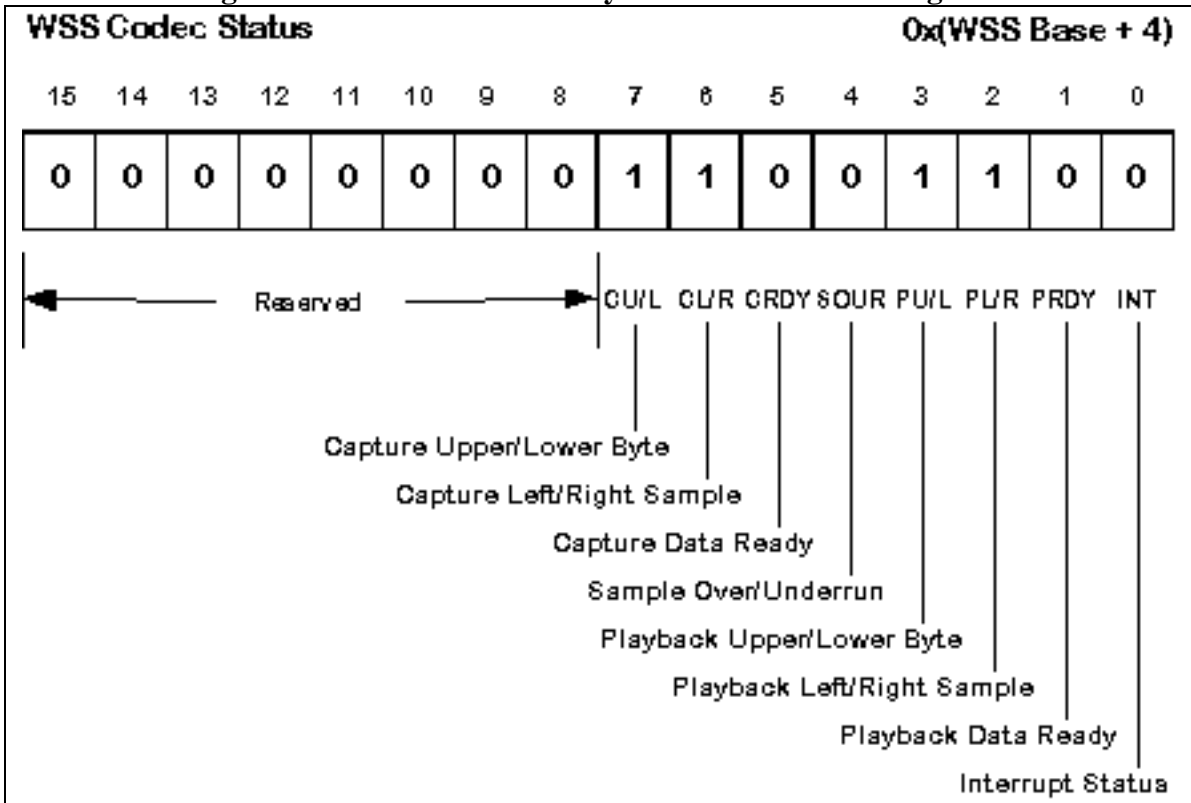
WSS Codec Status

0x(WSS Base + 4)

| 15 | 14 | 13 | 12 | 11 | 10 | 9 | 8 | 7 | 6 | 5 | 4 | 3 | 2 | 1 | 0 |
|---|---|---|---|---|---|---|---|---|---|---|---|---|---|---|---|
| 0 | 0 | 0 | 0 | 0 | 0 | 0 | 0 | 1 | 1 | 0 | 0 | 1 | 1 | 0 | 0 |

Reserved

CU/L CL/R CRDY SOUR PU/L PL/R PRDY INT

Capture Upper/Lower Byte

Capture Left/Right Sample

Capture Data Ready

Sample Over/Underrun

Playback Upper/Lower Byte

Playback Left/Right Sample

Playback Data Ready

Interrupt Status